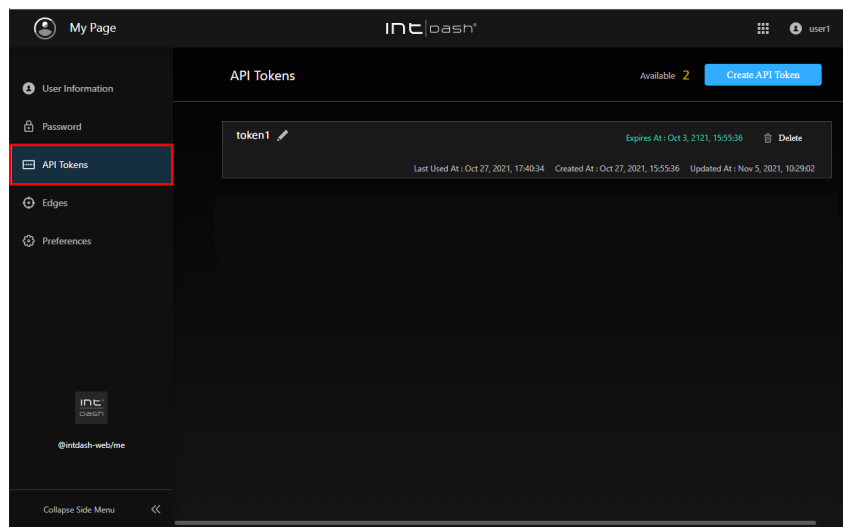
My Page

intdash®

user1

User Information

Password

API Tokens

Edges

Preferences

intdash

@intdash-web/me

Collapse Side Menu

API Tokens

Available 2

Create API Token

token1

Expires At : Oct 3, 2121, 15:55:36

Delete

Last Used At : Oct 27, 2021, 17:40:34 Created At : Oct 27, 2021, 15:55:36 Updated At : Nov 5, 2021, 10:29:02